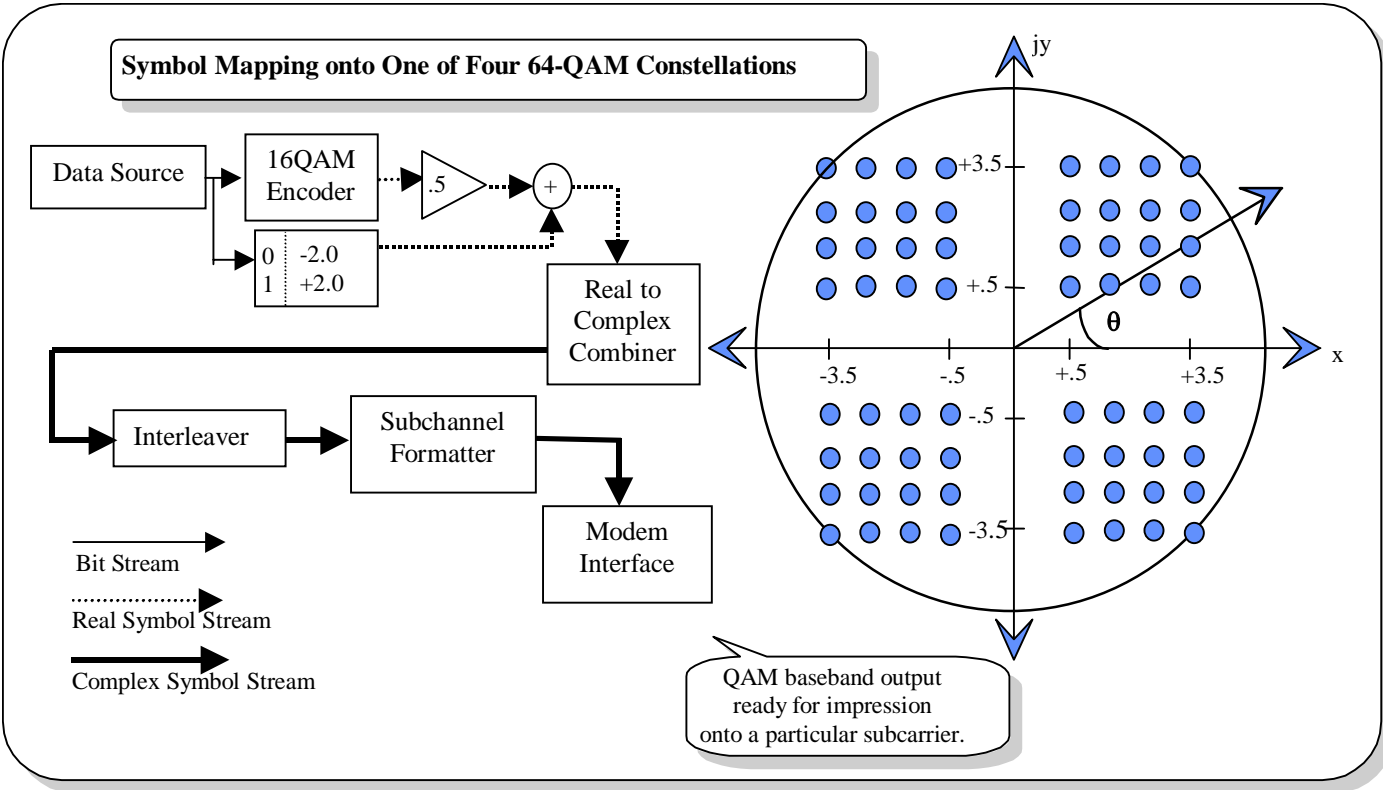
Symbol Mapping onto One of Four 64-QAM Constellations

Data Source

16QAM Encoder

.5

+

0 -2.0
1 +2.0

Real to Complex Combiner

Interleaver

Subchannel Formatter

Modem Interface

Bit Stream

Real Symbol Stream

Complex Symbol Stream

jy

+3.5

+.5

θ

x

-3.5

-.5

+.5

+3.5

-.5

-3.5

QAM baseband output ready for impression onto a particular subcarrier.